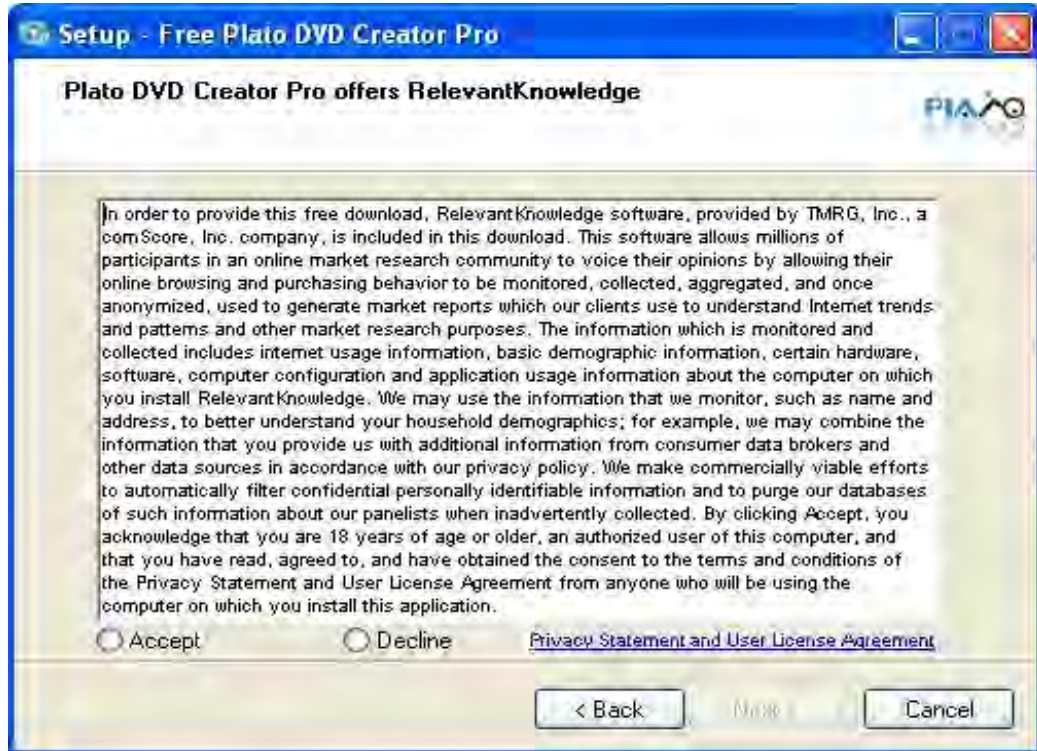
Setup - Free Plato DVD Creator Pro

Plato DVD Creator Pro offers RelevantKnowledge

PLATO

In order to provide this free download, RelevantKnowledge software, provided by TMRG, Inc., a comScore, Inc. company, is included in this download. This software allows millions of participants in an online market research community to voice their opinions by allowing their online browsing and purchasing behavior to be monitored, collected, aggregated, and once anonymized, used to generate market reports which our clients use to understand Internet trends and patterns and other market research purposes. The information which is monitored and collected includes internet usage information, basic demographic information, certain hardware, software, computer configuration and application usage information about the computer on which you install RelevantKnowledge. We may use the information that we monitor, such as name and address, to better understand your household demographics; for example, we may combine the information that you provide us with additional information from consumer data brokers and other data sources in accordance with our privacy policy. We make commercially viable efforts to automatically filter confidential personally identifiable information and to purge our databases of such information about our panelists when inadvertently collected. By clicking Accept, you acknowledge that you are 18 years of age or older, an authorized user of this computer, and that you have read, agreed to, and have obtained the consent to the terms and conditions of the Privacy Statement and User License Agreement from anyone who will be using the computer on which you install this application.

Accept

Decline

Privacy Statement and User License Agreement

< Back

Next >

Cancel